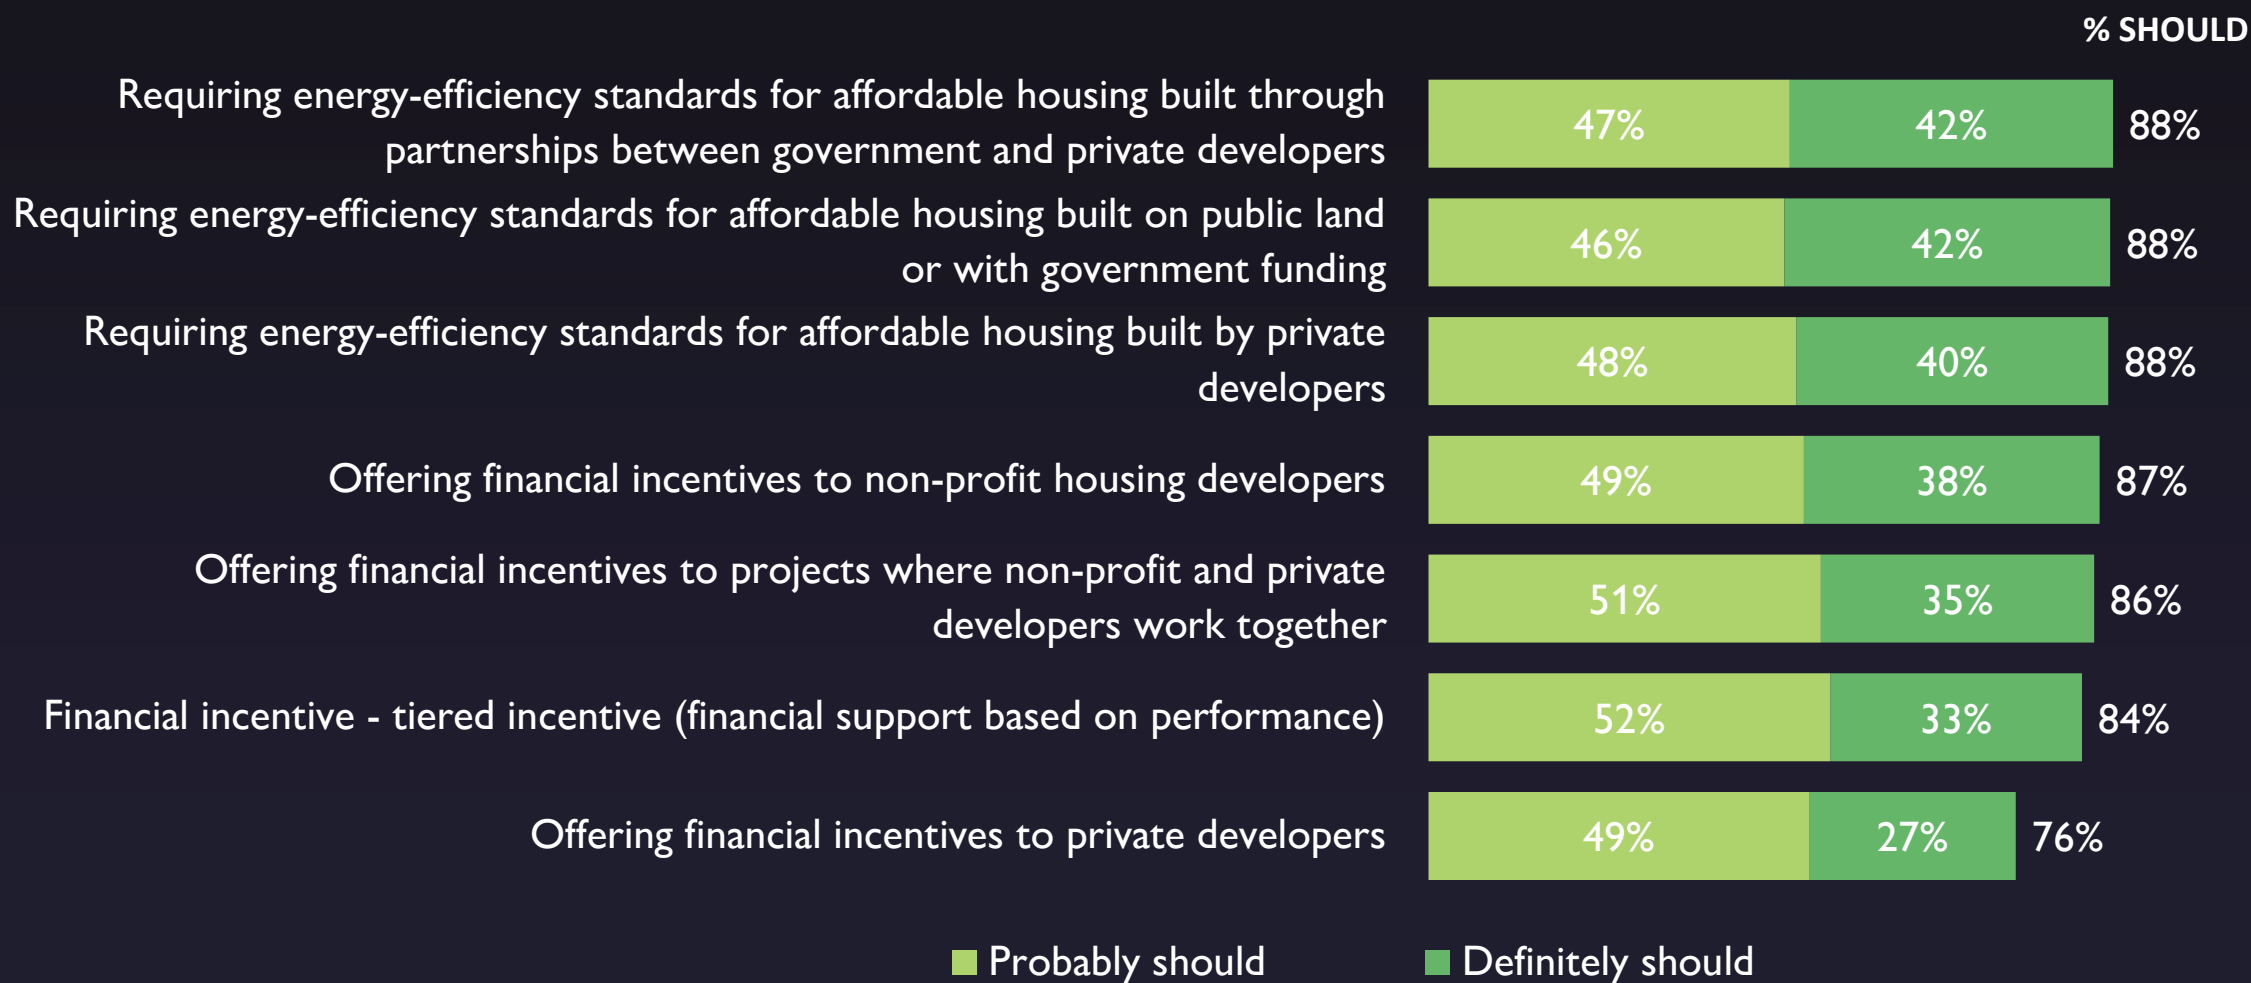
% SHOULD

Requiring energy-efficiency standards for affordable housing built through partnerships between government and private developers 47% 42% 88%

Requiring energy-efficiency standards for affordable housing built on public land or with government funding 46% 42% 88%

Requiring energy-efficiency standards for affordable housing built by private developers 48% 40% 88%

Offering financial incentives to non-profit housing developers 49% 38% 87%

Offering financial incentives to projects where non-profit and private developers work together 51% 35% 86%

Financial incentive - tiered incentive (financial support based on performance) 52% 33% 84%

Offering financial incentives to private developers 49% 27% 76%

Probably should Definitely should